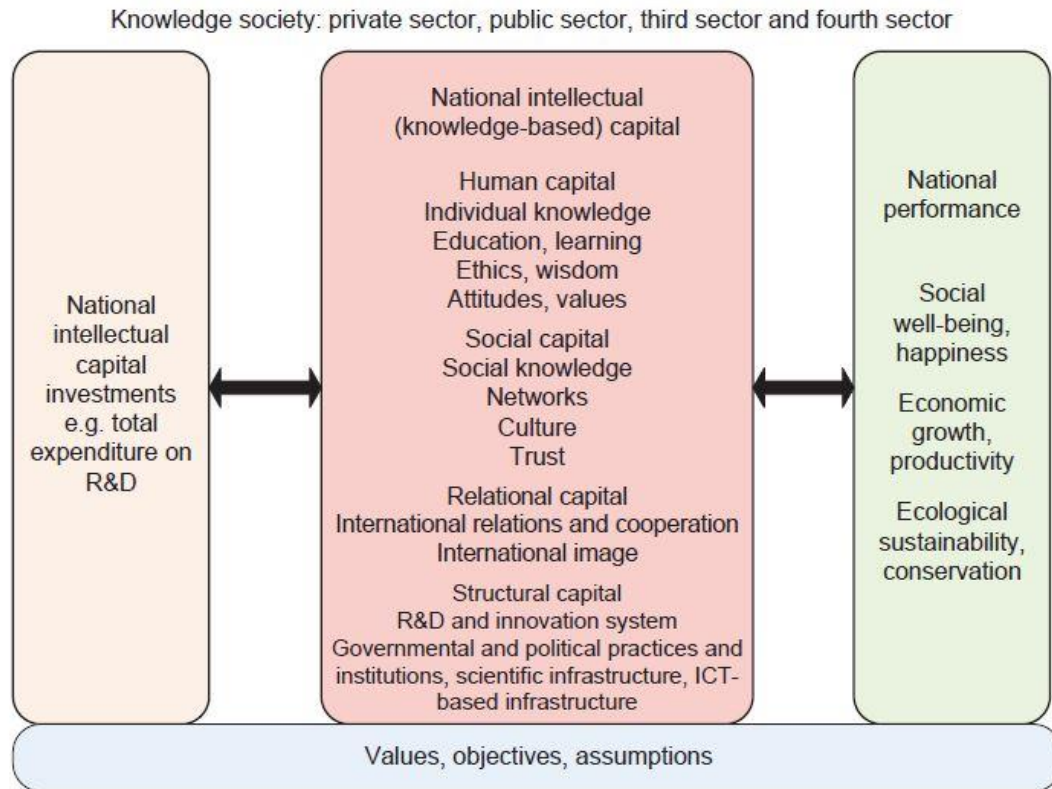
Knowledge society: private sector, public sector, third sector and fourth sector

National intellectual capital investments e.g. total expenditure on R&D

National intellectual (knowledge-based) capital

Human capital
Individual knowledge
Education, learning
Ethics, wisdom
Attitudes, values

Social capital
Social knowledge
Networks
Culture
Trust

Relational capital
International relations and cooperation
International image

Structural capital
R&D and innovation system
Governmental and political practices and institutions, scientific infrastructure, ICT-based infrastructure

National performance

Social well-being, happiness

Economic growth, productivity

Ecological sustainability, conservation

Values, objectives, assumptions